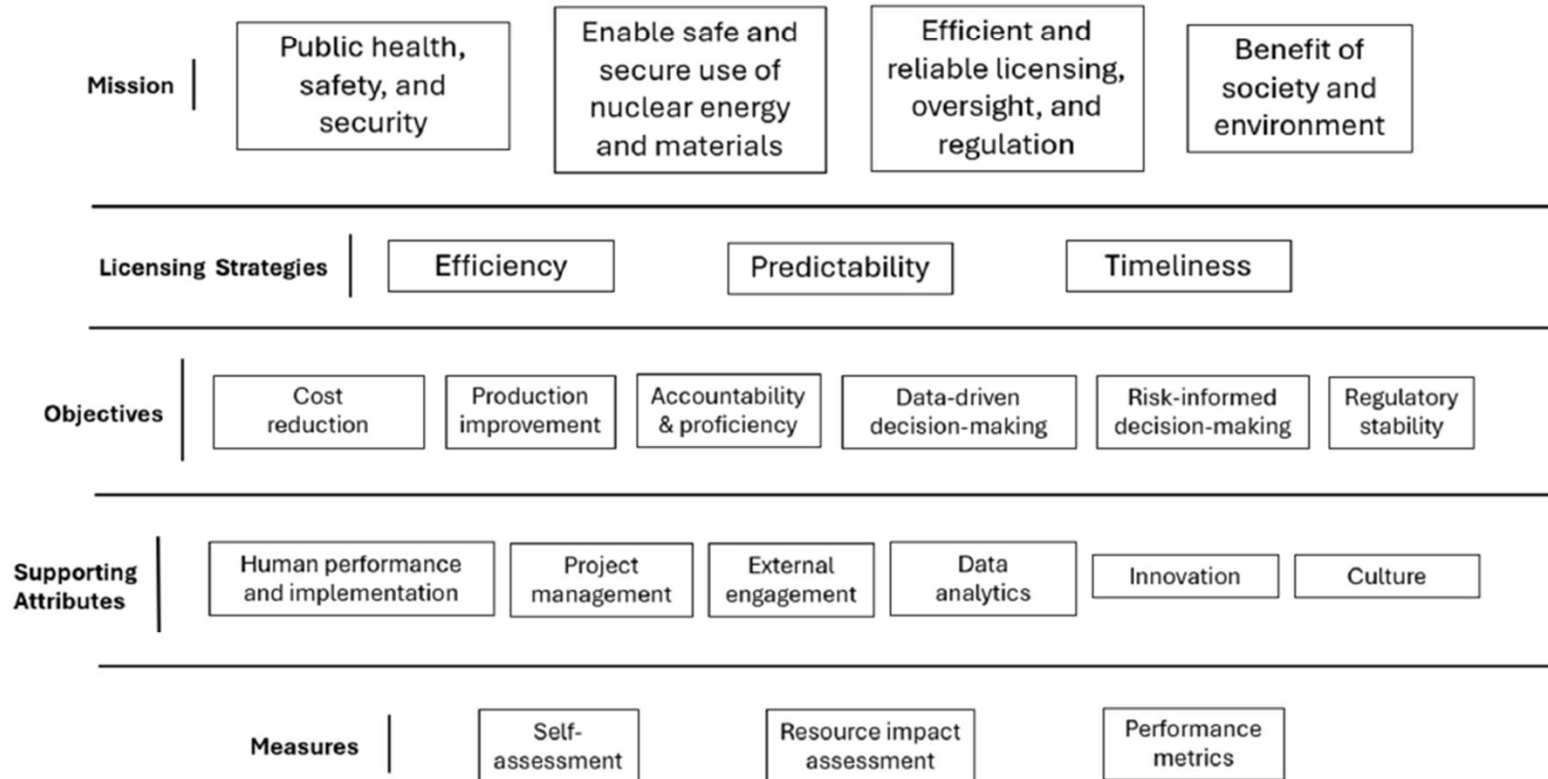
Mission

Public health, safety, and security

Enable safe and secure use of nuclear energy and materials

Efficient and reliable licensing, oversight, and regulation

Benefit of society and environment

Licensing Strategies

Efficiency

Predictability

Timeliness

Objectives

Cost reduction

Production improvement

Accountability & proficiency

Data-driven decision-making

Risk-informed decision-making

Regulatory stability

Supporting Attributes

Human performance and implementation

Project management

External engagement

Data analytics

Innovation

Culture

Measures

Self-assessment

Resource impact assessment

Performance metrics